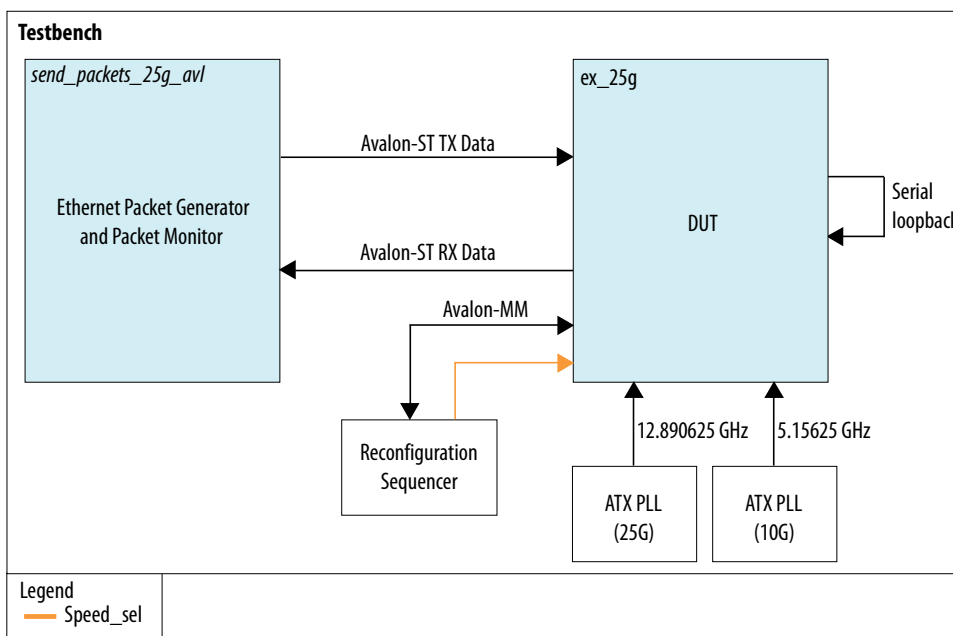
Testbench

send_packets_25g_avl

Ethernet Packet Generator and Packet Monitor

Avalon-ST TX Data

Avalon-ST RX Data

Avalon-MM

ex_25g

DUT

Serial loopbac

Reconfiguration Sequencer

12.890625 GHz

5.15625 GHz

ATX PLL (25G)

ATX PLL (10G)

Legend
Speed_sel